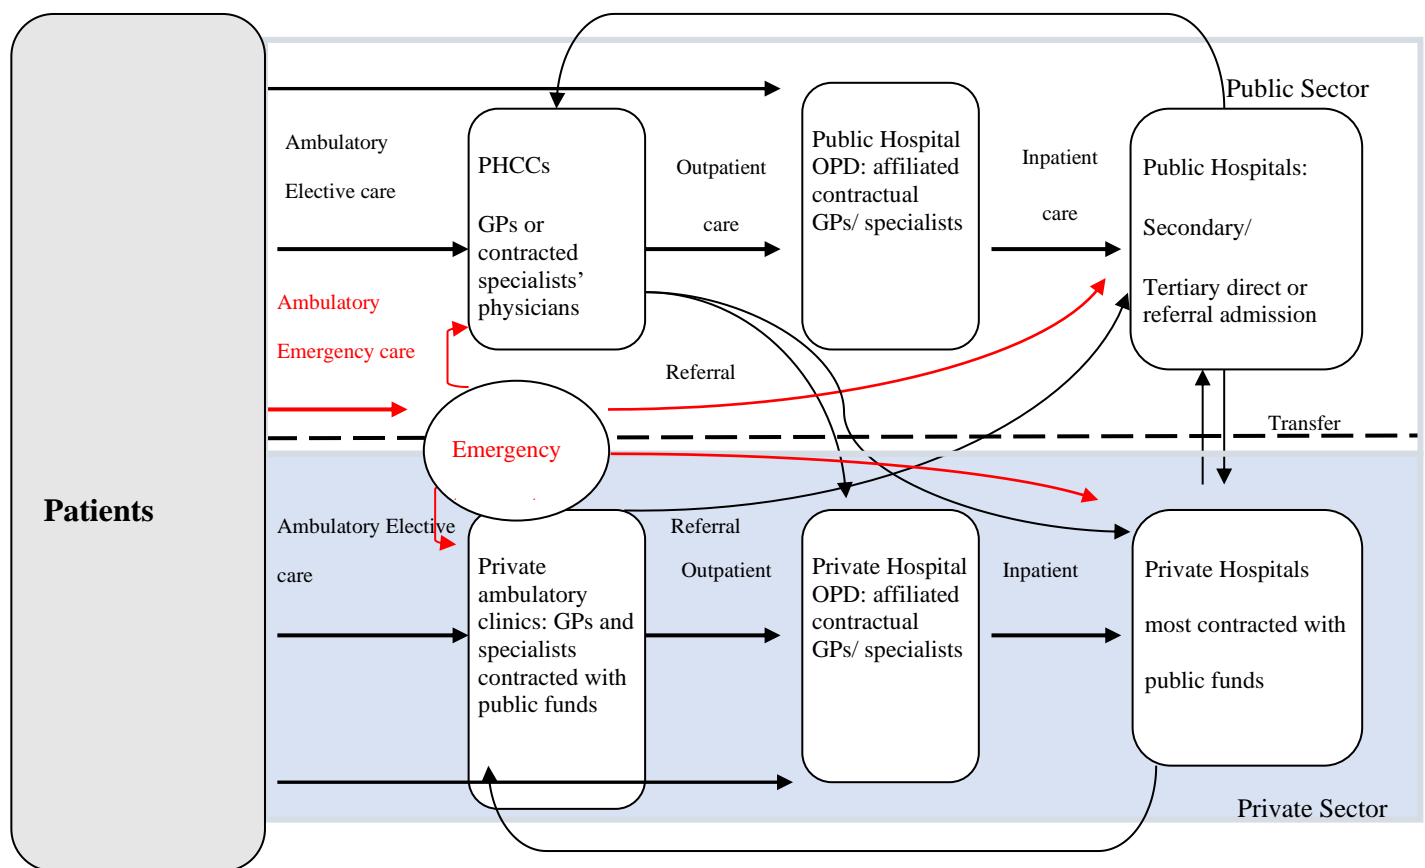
Public Sector

Patients

Ambulatory

Elective care

PHCCs

GPs or contracted specialists' physicians

Outpatient

care

Public Hospital OPD: affiliated contractual GPs/ specialists

Inpatient

care

Public Hospitals:

Secondary/

Tertiary direct or referral admission

Ambulatory

Emergency care

Referral

Emergency

Transfer

Ambulatory Elective care

Referral

Outpatient

Inpatient

Private ambulatory clinics: GPs and specialists contracted with public funds

Private Hospital OPD: affiliated contractual GPs/ specialists

Private Hospitals

most contracted with

public funds

Private Sector